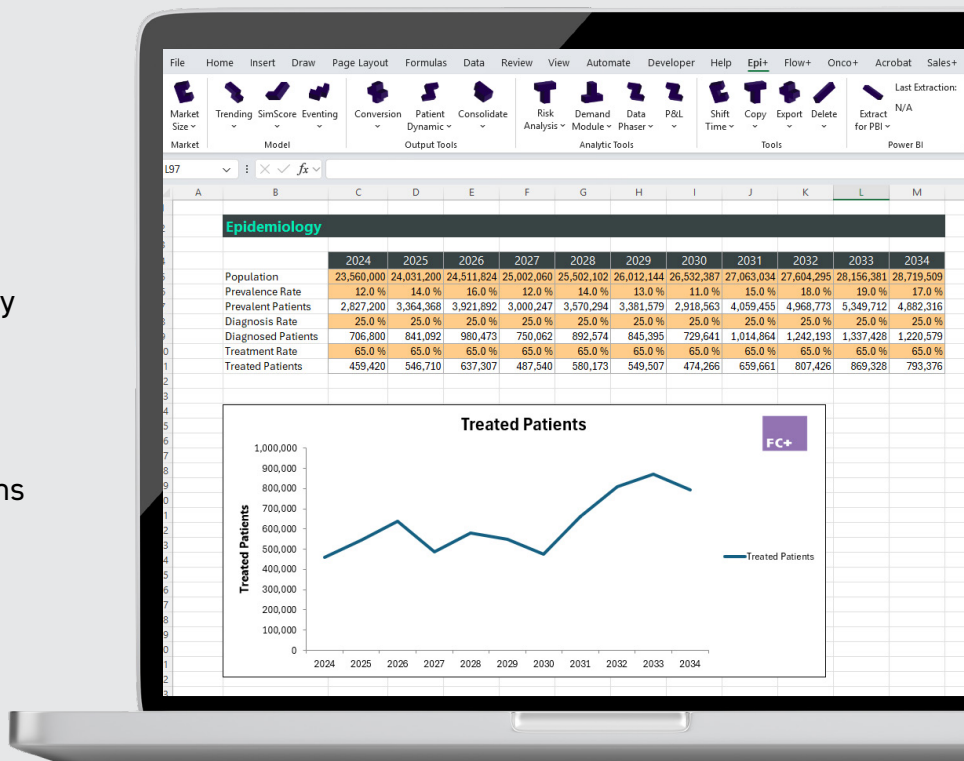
y

ns

File Home Insert Draw Page Layout Formulas Data Review View Automate Developer Help Epi+ Flow+ Onco+ Acrobat Sales+

Market Size | Trending | SimScore | Eventing | Conversion | Patient Dynamic | Consolidate | Risk Analysis | Demand Module | Data Phaser | P&L | Shift Time | Copy | Export | Delete | Extract for PBI | Last Extraction: N/A

Market | Model | Output Tools | Analytic Tools | Tools | Power BI

L97 $fx$

| | A | B | C | D | E | F | G | H | I | J | K | L | M |
|---|---|---|---|---|---|---|---|---|---|---|---|---|---|

Epidemiology

| | 2024 | 2025 | 2026 | 2027 | 2028 | 2029 | 2030 | 2031 | 2032 | 2033 | 2034 |
|---|---|---|---|---|---|---|---|---|---|---|---|
| Population | 23,560,000 | 24,031,200 | 24,511,824 | 25,002,060 | 25,502,102 | 26,012,144 | 26,532,387 | 27,063,034 | 27,604,295 | 28,156,381 | 28,719,509 |
| Prevalence Rate | 12.0 % | 14.0 % | 16.0 % | 12.0 % | 14.0 % | 13.0 % | 11.0 % | 15.0 % | 18.0 % | 19.0 % | 17.0 % |
| Prevalent Patients | 2,827,200 | 3,364,368 | 3,921,892 | 3,000,247 | 3,570,294 | 3,381,579 | 2,918,563 | 4,059,455 | 4,968,773 | 5,349,712 | 4,882,316 |
| Diagnosis Rate | 25.0 % | 25.0 % | 25.0 % | 25.0 % | 25.0 % | 25.0 % | 25.0 % | 25.0 % | 25.0 % | 25.0 % | 25.0 % |
| Diagnosed Patients | 706,800 | 841,092 | 980,473 | 750,062 | 892,574 | 845,395 | 729,641 | 1,014,864 | 1,242,193 | 1,337,428 | 1,220,579 |
| Treatment Rate | 65.0 % | 65.0 % | 65.0 % | 65.0 % | 65.0 % | 65.0 % | 65.0 % | 65.0 % | 65.0 % | 65.0 % | 65.0 % |
| Treated Patients | 459,420 | 546,710 | 637,307 | 487,540 | 580,173 | 549,507 | 474,266 | 659,661 | 807,426 | 869,328 | 793,376 |

Treated Patients

FC+

1,000,000
900,000
800,000
700,000
600,000
500,000
400,000
300,000
200,000
100,000
0

Treated Patients

2024 2025 2026 2027 2028 2029 2030 2031 2032 2033 2034

Treated Patients